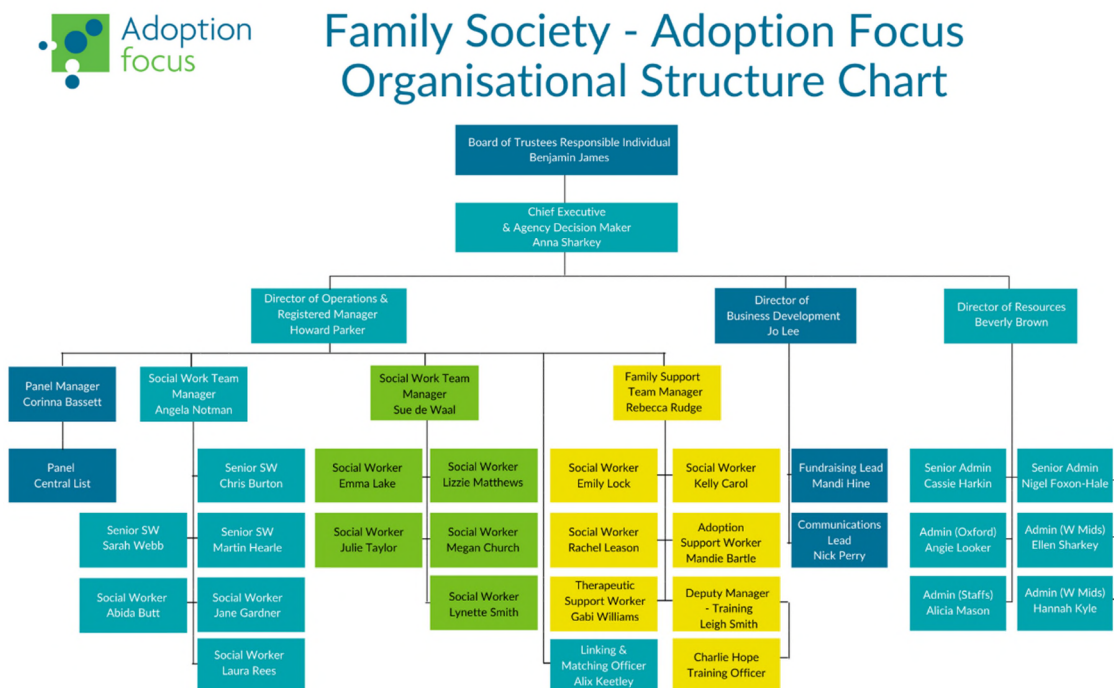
Adoption focus

Family Society - Adoption Focus Organisational Structure Chart

Board of Trustees Responsible Individual
Benjamin James

Chief Executive
& Agency Decision Maker
Anna Sharkey

Director of Operations & Registered Manager
Howard Parker

Director of Business Development
Jo Lee

Director of Resources
Beverly Brown

Panel Manager
Corinna Bassett

Panel
Central List

Social Work Team Manager
Angela Notman

Senior SW
Chris Burton

Senior SW
Sarah Webb

Senior SW
Martin Hearle

Social Worker
Abida Butt

Social Worker
Jane Gardner

Social Worker
Laura Rees

Social Work Team Manager
Sue de Waal

Social Worker
Emma Lake

Social Worker
Lizzie Matthews

Social Worker
Julie Taylor

Social Worker
Megan Church

Social Worker
Lynette Smith

Linking & Matching Officer
Alix Keetley

Family Support Team Manager
Rebecca Rudge

Social Worker
Emily Lock

Social Worker
Kelly Carol

Social Worker
Rachel Leason

Adoption Support Worker
Mandie Bartle

Therapeutic Support Worker
Gabi Williams

Deputy Manager - Training
Leigh Smith

Charlie Hope
Training Officer

Fundraising Lead
Mandi Hine

Communications Lead
Nick Perry

Senior Admin
Cassie Harkin

Senior Admin
Nigel Foxon-Hale

Admin (Oxford)
Angie Looker

Admin (W Mids)
Ellen Sharkey

Admin (Staffs)
Alicia Mason

Admin (W Mids)
Hannah Kyle